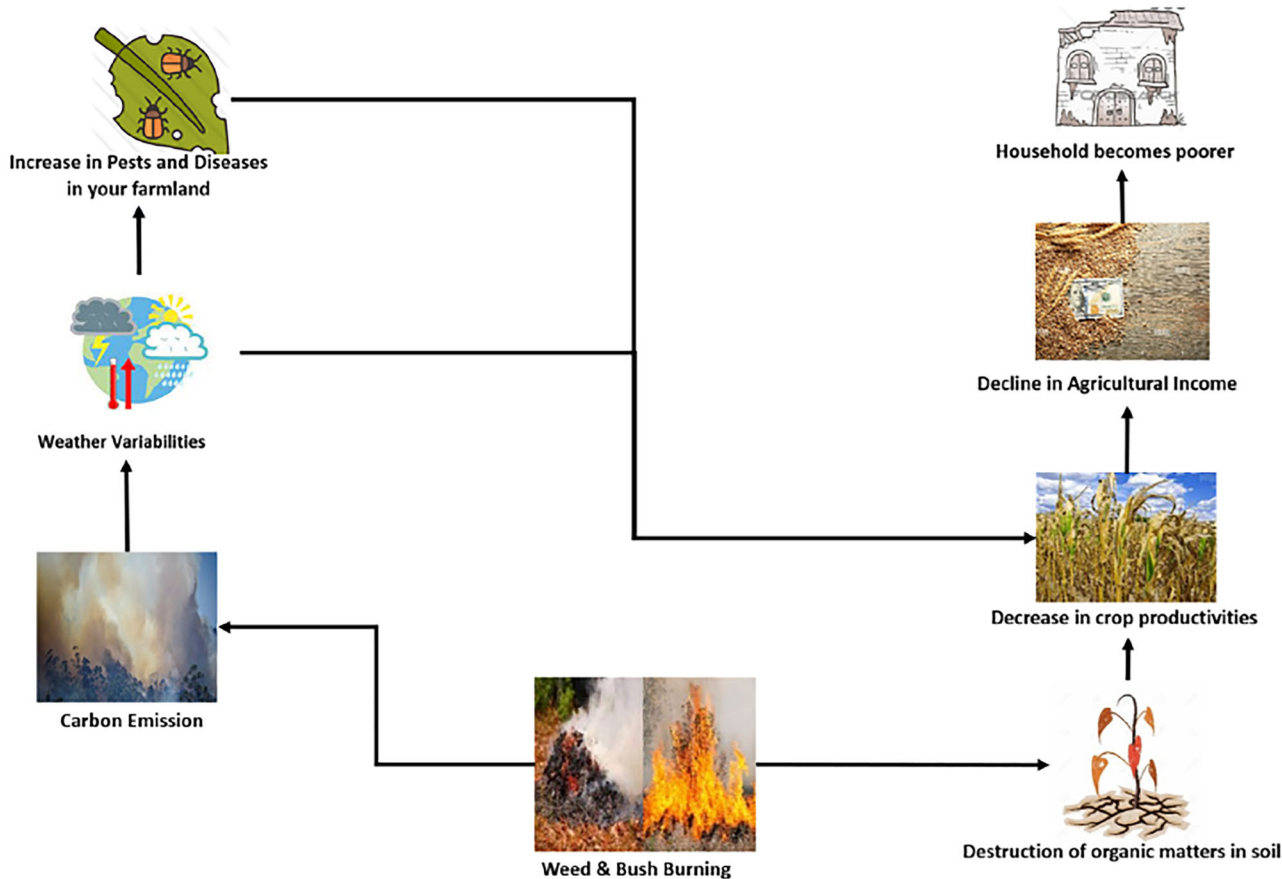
Increase in Pests and Diseases in your farmland

Household becomes poorer

Weather Variabilities

Decline in Agricultural Income

Decrease in crop productivities

Carbon Emission

Weed & Bush Burning

Destruction of organic matters in soil